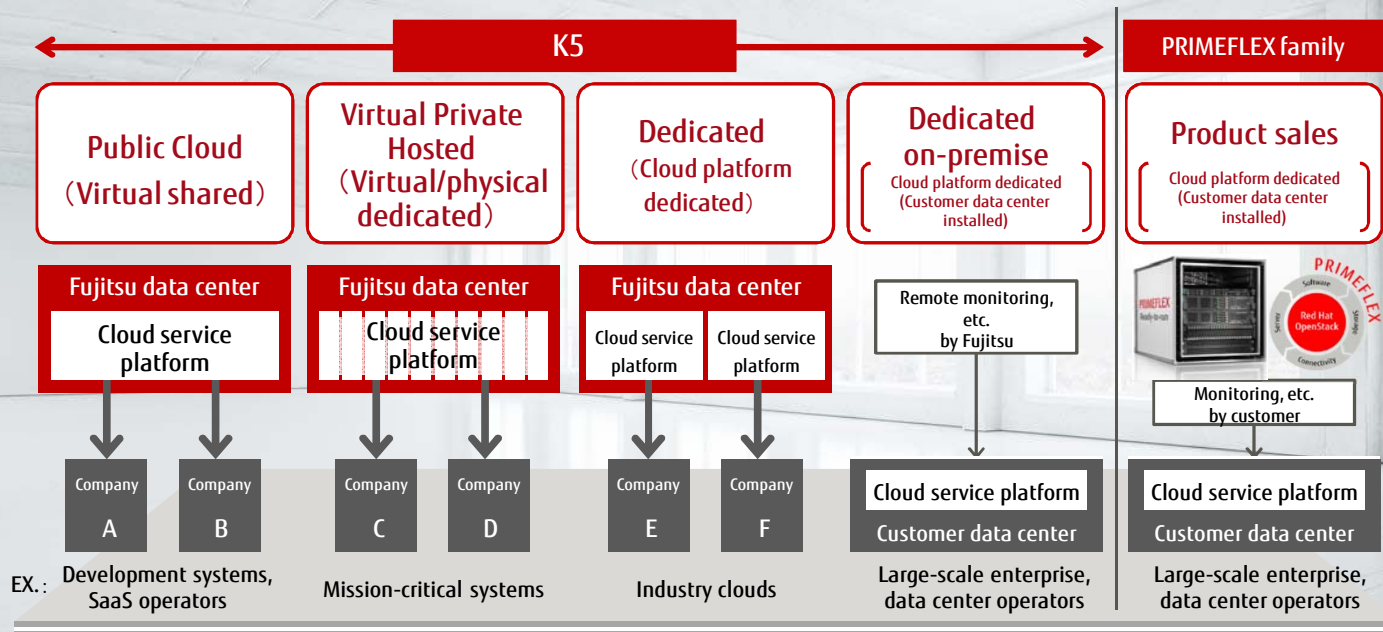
K5

PRIMEFLEX family

Public Cloud (Virtual shared)

Virtual Private Hosted (Virtual/physical dedicated)

Dedicated (Cloud platform dedicated)

Dedicated on-premise
Cloud platform dedicated (Customer data center installed)

Product sales
Cloud platform dedicated (Customer data center installed)

Fujitsu data center
Cloud service platform

Fujitsu data center
Cloud service platform

Fujitsu data center
Cloud service platform
Cloud service platform

Remote monitoring, etc. by Fujitsu

PRIMEFLEX
Software
Storage
Connectivity
Server
Red Hat OpenStack

Monitoring, etc. by customer

Company A
Company B
Company C
Company D
Company E
Company F

Cloud service platform
Customer data center

Cloud service platform
Customer data center

EX.: Development systems, SaaS operators

Mission-critical systems

Industry clouds

Large-scale enterprise, data center operators

Large-scale enterprise, data center operators